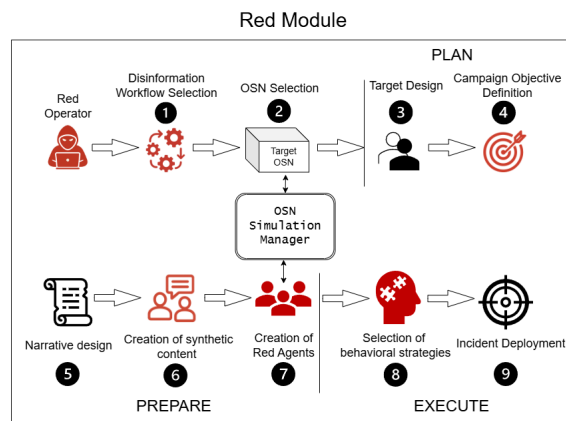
Red Module

PLAN

Red Operator

Disinformation Workflow Selection

1

OSN Selection

2

Target OSN

Target Design

3

Campaign Objective Definition

4

OSN Simulation Manager

Narrative design

5

Creation of synthetic content

6

Creation of Red Agents

7

Selection of behavioral strategies

8

Incident Deployment

9

PREPARE

EXECUTE